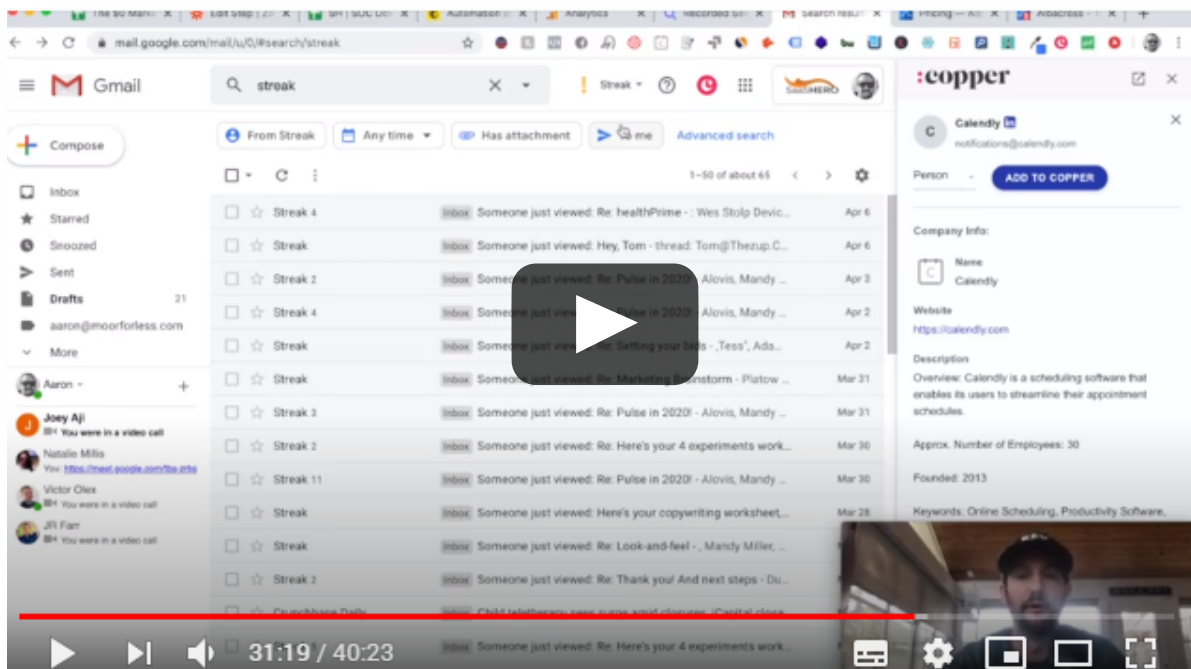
The $0 Manu | Edit Step | 2 | SH | SOC Dev | Automation | Analytics | Recorded Sal | Search result | Pricing — Ac | Albacross

mail.google.com/mail/u/0/#search/streak

Gmail

streak

Streak

SalesHERO

:copper

Compose

Inbox
Starred
Snoozed
Sent
Drafts 21
aaron@moorforless.com
More

Aaron

Joey Aji
You were in a video call
Natalie Millis
You: https://meet.google.com/fbs-zrbs
Victor Olex
You were in a video call
JR Farr
You were in a video call

From Streak | Any time | Has attachment | To me | Advanced search

1–50 of about 65

| | | | |
|---|---|---|---|
| Streak 4 | Inbox | Someone just viewed: Re: healthPrime - : Wes Stolp Devic... | Apr 6 |
| Streak | Inbox | Someone just viewed: Hey, Tom - thread: Tom@Thezup.C... | Apr 6 |
| Streak 2 | Inbox | Someone just viewed: Re: Pulse in 2020! - Alovis, Mandy ... | Apr 3 |
| Streak 4 | Inbox | Someone just viewed: Re: Pulse in 2020! - Alovis, Mandy ... | Apr 2 |
| Streak | Inbox | Someone just viewed: Re: Setting your bids - ,Tess", Ada... | Apr 2 |
| Streak | Inbox | Someone just viewed: Re: Marketing Brainstorm - Platow ... | Mar 31 |
| Streak 3 | Inbox | Someone just viewed: Re: Pulse in 2020! - Alovis, Mandy ... | Mar 31 |
| Streak 2 | Inbox | Someone just viewed: Re: Here's your 4 experiments work... | Mar 30 |
| Streak 11 | Inbox | Someone just viewed: Re: Pulse in 2020! - Alovis, Mandy ... | Mar 30 |
| Streak | Inbox | Someone just viewed: Here's your copywriting worksheet,... | Mar 28 |
| Streak | Inbox | Someone just viewed: Re: Look-and-feel - , Mandy Miller, ... | |
| Streak 2 | Inbox | Someone just viewed: Re: Thank you! And next steps - Du... | |
| Crunchbase Daily | Inbox | Child teletherapy sees surge amid closures, iCapital close... | |
| Streak | Inbox | Someone just viewed: Re: Here's your 4 experiments work... | |

Calendly
notifications@calendly.com
Person
ADD TO COPPER

Company Info:
Name
Calendly
Website
https://calendly.com
Description
Overview: Calendly is a scheduling software that enables its users to streamline their appointment schedules.
Approx. Number of Employees: 30
Founded: 2013
Keywords: Online Scheduling, Productivity Software,

31:19 / 40:23